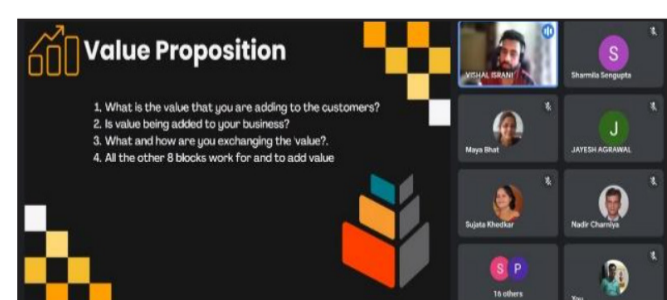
Value Proposition

1. What is the value that you are adding to the customers?
2. Is value being added to your business?
3. What and how are you exchanging the value?.
4. All the other 8 blocks work for and to add value

VISHAL ISRANI

S
Sharmila Sengupta

Maya Bhat

J
JAYESH AGRAWAL

Sujata Khedkar

Nadir Charniya

S P
16 others

You